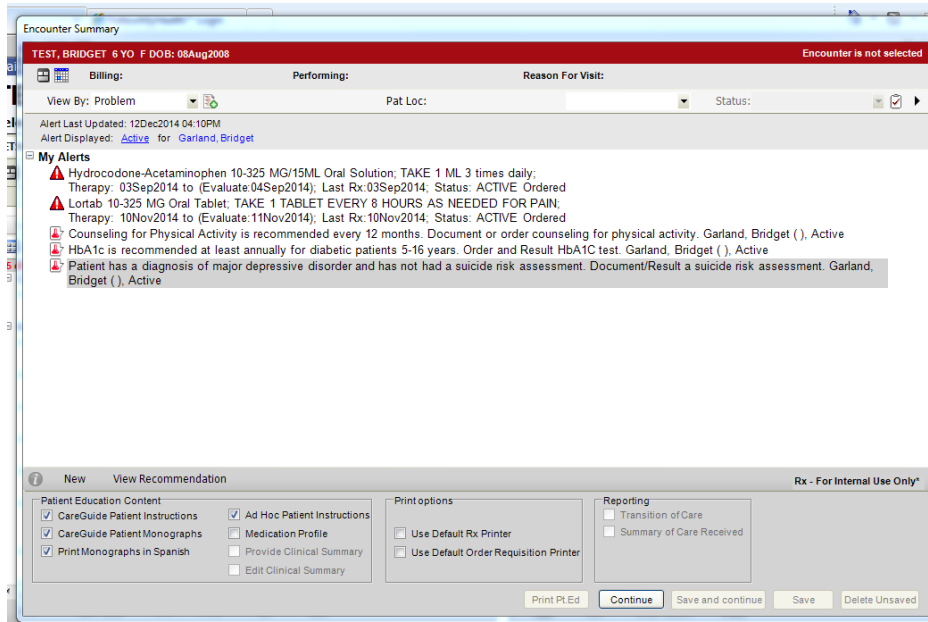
Encounter Summary

TEST, BRIDGET 6 YO F DOB: 08Aug2008

Encounter is not selected

Billing:

Performing:

Reason For Visit:

View By: Problem

Pat Loc:

Status:

Alert Last Updated: 12Dec2014 04:10PM
Alert Displayed: Active for Garland, Bridget

My Alerts

Hydrocodone-Acetaminophen 10-325 MG/15ML Oral Solution; TAKE 1 ML 3 times daily;
Therapy: 03Sep2014 to (Evaluate:04Sep2014); Last Rx:03Sep2014; Status: ACTIVE Ordered

Lortab 10-325 MG Oral Tablet; TAKE 1 TABLET EVERY 8 HOURS AS NEEDED FOR PAIN;
Therapy: 10Nov2014 to (Evaluate:11Nov2014); Last Rx:10Nov2014; Status: ACTIVE Ordered

Counseling for Physical Activity is recommended every 12 months. Document or order counseling for physical activity. Garland, Bridget ( ), Active

HbA1c is recommended at least annually for diabetic patients 5-16 years. Order and Result HbA1C test. Garland, Bridget ( ), Active

Patient has a diagnosis of major depressive disorder and has not had a suicide risk assessment. Document/Result a suicide risk assessment. Garland, Bridget ( ), Active

New View Recommendation

Rx - For Internal Use Only*

Patient Education Content
CareGuide Patient Instructions
CareGuide Patient Monographs
Print Monographs in Spanish
Ad Hoc Patient Instructions
Medication Profile
Provide Clinical Summary
Edit Clinical Summary

Print options
Use Default Rx Printer
Use Default Order Requisition Printer

Reporting
Transition of Care
Summary of Care Received

Print Pt.Ed Continue Save and continue Save Delete Unsaved